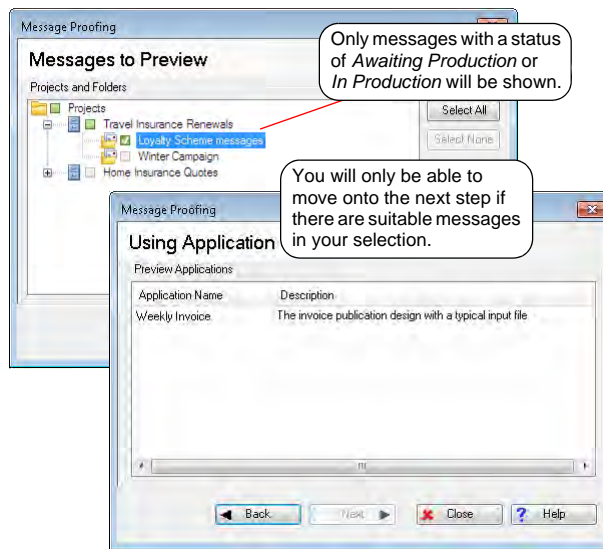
Message Proofing

Messages to Preview

Projects and Folders

Projects

Travel Insurance Renewals

Loyalty Scheme messages

Winter Campaign

Home Insurance Quotes

Select All

Select None

Only messages with a status of *Awaiting Production* or *In Production* will be shown.

You will only be able to move onto the next step if there are suitable messages in your selection.

Message Proofing

Using Application

Preview Applications

| Application Name | Description |
|---|---|
| Weekly Invoice | The invoice publication design with a typical input file |

Back

Next

Close

Help